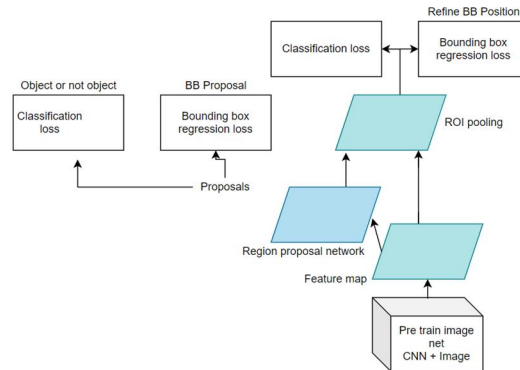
Refine BB Position

Classification loss

Bounding box regression loss

Object or not object

BB Proposal

Classification loss

Bounding box regression loss

ROI pooling

Proposals

Region proposal network

Feature map

Pre train image net CNN + Image